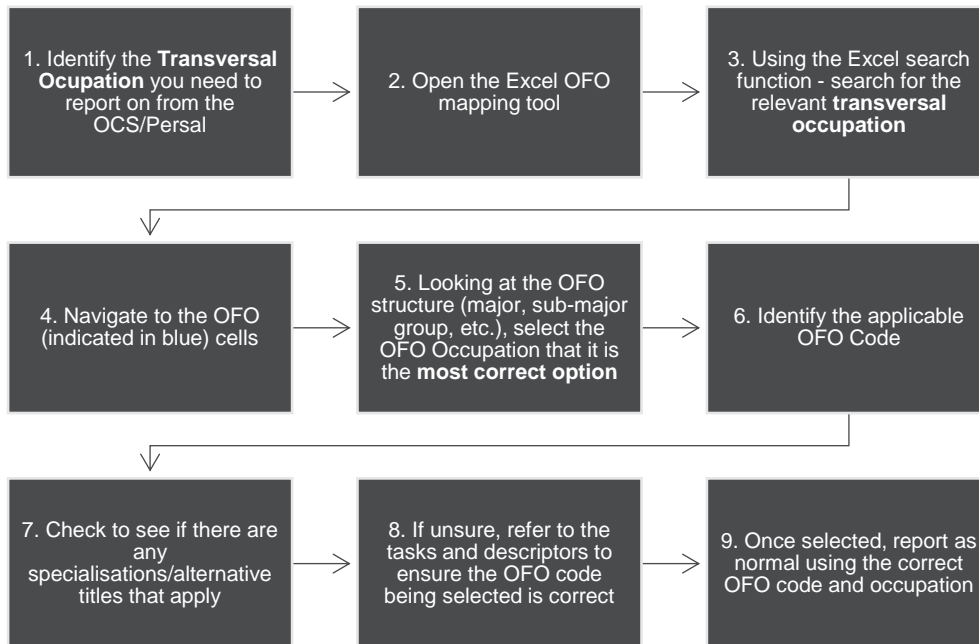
1. Identify the **Transversal Ocupation** you need to report on from the OCS/Persal

2. Open the Excel OFO mapping tool

3. Using the Excel search function - search for the relevant **transversal occupation**

4. Navigate to the OFO (indicated in blue) cells

5. Looking at the OFO structure (major, sub-major group, etc.), select the OFO Occupation that it is the **most correct option**

6. Identify the applicable OFO Code

7. Check to see if there are any specialisations/alternative titles that apply

8. If unsure, refer to the tasks and descriptors to ensure the OFO code being selected is correct

9. Once selected, report as normal using the correct OFO code and occupation